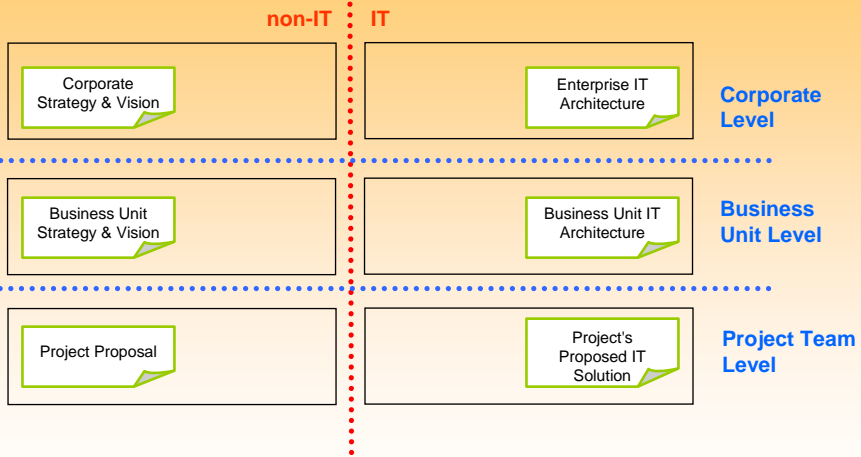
non-IT

IT

Corporate Strategy & Vision

Enterprise IT Architecture

Corporate Level

Business Unit Strategy & Vision

Business Unit IT Architecture

Business Unit Level

Project Proposal

Project's Proposed IT Solution

Project Team Level